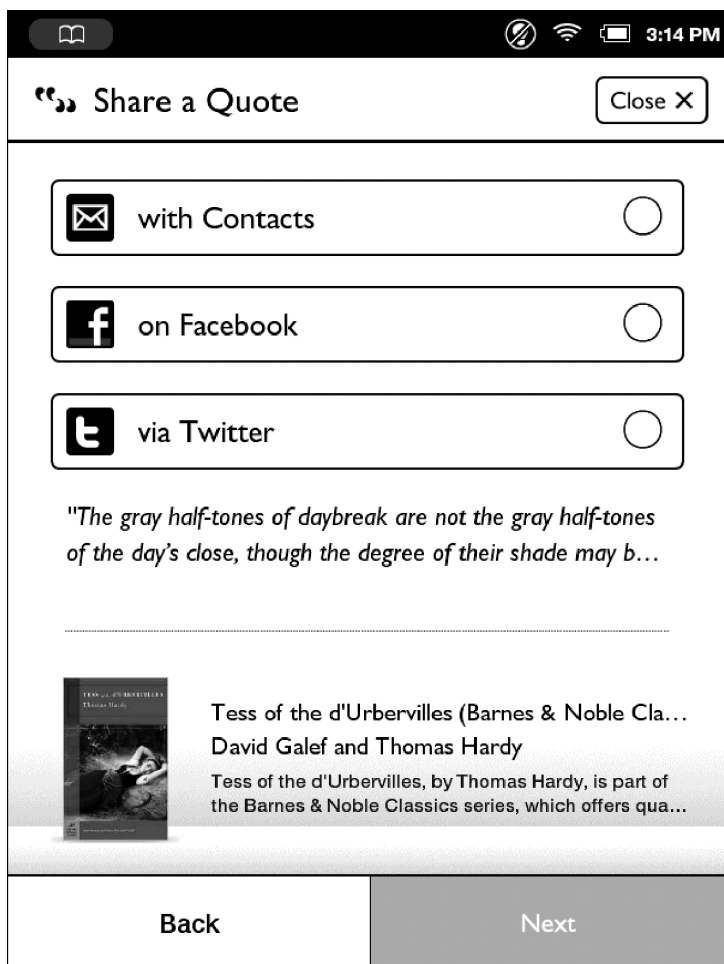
3:14 PM

Share a Quote

Close ✕

with Contacts

on Facebook

via Twitter

"The gray half-tones of daybreak are not the gray half-tones of the day's close, though the degree of their shade may b…

TESS of the D'URBERVILLES
Thomas Hardy

Tess of the d'Urbervilles (Barnes & Noble Cla…
David Galef and Thomas Hardy
Tess of the d'Urbervilles, by Thomas Hardy, is part of the Barnes & Noble Classics series, which offers qua…

Back

Next